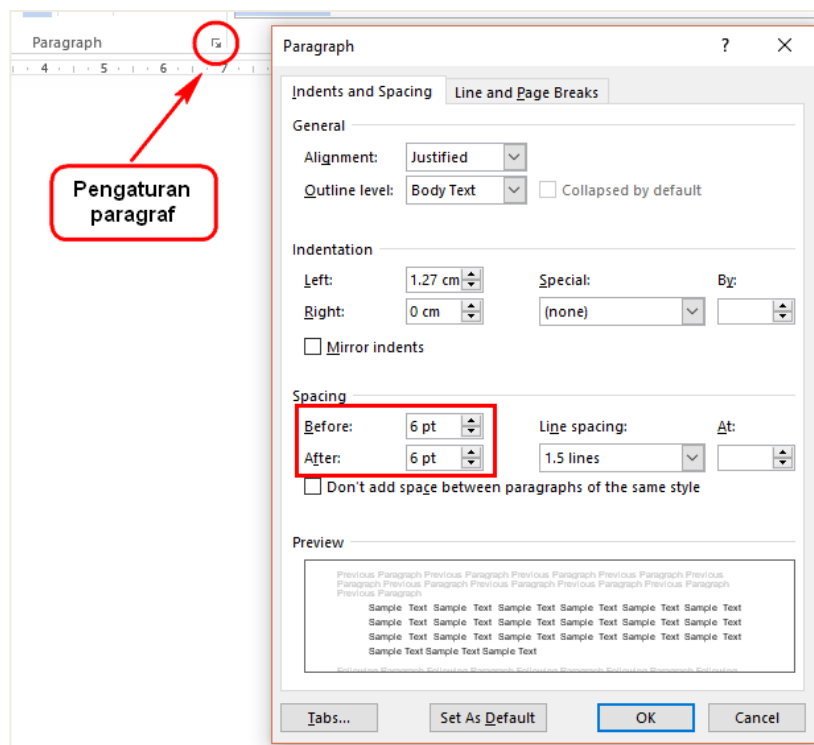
Paragraph

4 · 5 · 6 · 7

Pengaturan paragraf

Paragraph ? ✕

Indents and Spacing | Line and Page Breaks

General

Alignment: Justified

Outline level: Body Text ☐ Collapsed by default

Indentation

Left: 1.27 cm Special: By:

Right: 0 cm (none)

☐ Mirror indents

Spacing

Before: 6 pt Line spacing: At:

After: 6 pt 1.5 lines

☐ Don't add space between paragraphs of the same style

Preview

Previous Paragraph Previous Paragraph Previous Paragraph Previous Paragraph Previous Paragraph Previous Paragraph Previous Paragraph Previous Paragraph Previous Paragraph Previous Paragraph

Sample Text Sample Text Sample Text Sample Text Sample Text Sample Text Sample Text Sample Text Sample Text Sample Text Sample Text Sample Text Sample Text Sample Text Sample Text Sample Text Sample Text Sample Text Sample Text Sample Text Sample Text Sample Text Sample Text Sample Text Sample Text Sample Text Sample Text

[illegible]

Tabs... Set As Default OK Cancel